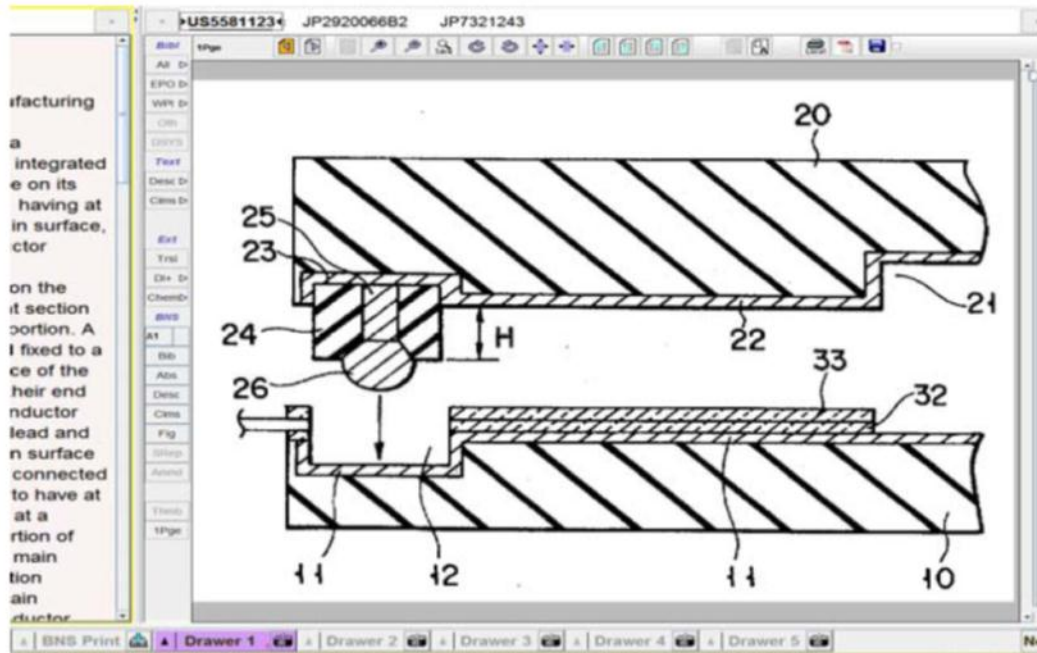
US5581123 JP2920066B2 JP7321243

Bibl
All
EPO
WPI
Oth
DWYS
Text
Desc
Clms
Ext
Trsl
DI+
Chem
BNS
A1
Bib
Abs
Desc
Clms
Fig
Stap
Amnd
Thmb
1Pge

1Pge

ıfacturing

a
integrated
e on its
having at
in surface,
ctor

on the
ıt section
portion. A
l fixed to a
ce of the
heir end
nductor
lead and
n surface
connected
to have at
at a
rtion of
main
tion
ain
ductor

20
25
23
21
24
H
22
26
33
32
11
12
11
10

BNS Print
Drawer 1
Drawer 2
Drawer 3
Drawer 4
Drawer 5
N